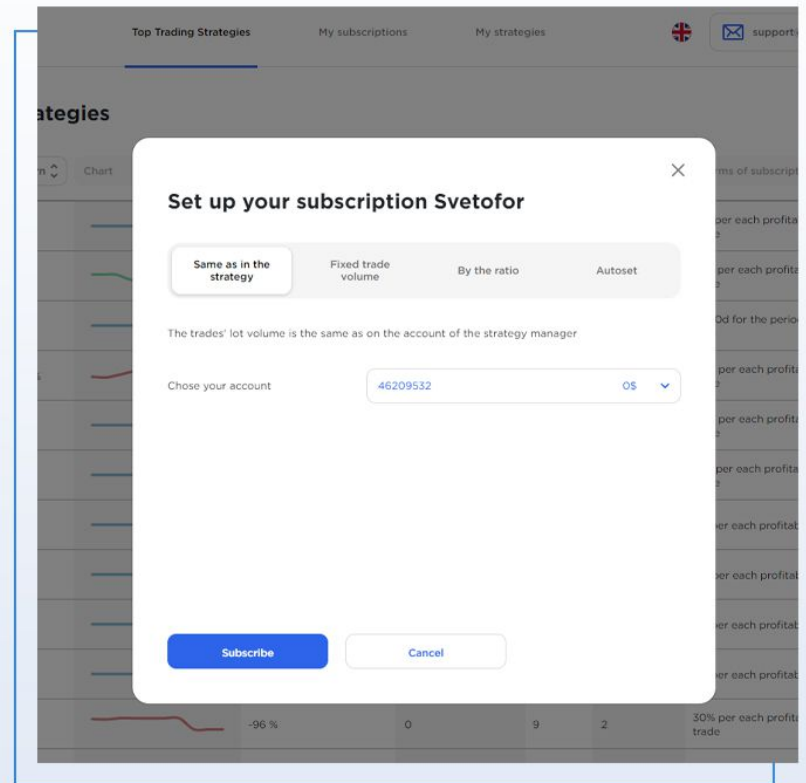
Top Trading Strategies
My subscriptions
My strategies
support

ategies

Chart

rms of subscript

per each profita

per each profita

0d for the perio

per each profita

per each profita

per each profita

er each profitab

er each profitab

er each profitab

er each profitab

Set up your subscription Svetofor

Same as in the strategy
Fixed trade volume
By the ratio
Autoset

The trades' lot volume is the same as on the account of the strategy manager

Chose your account
46209532
0$

Subscribe
Cancel

-96 %
0
9
2
30% per each profitable trade